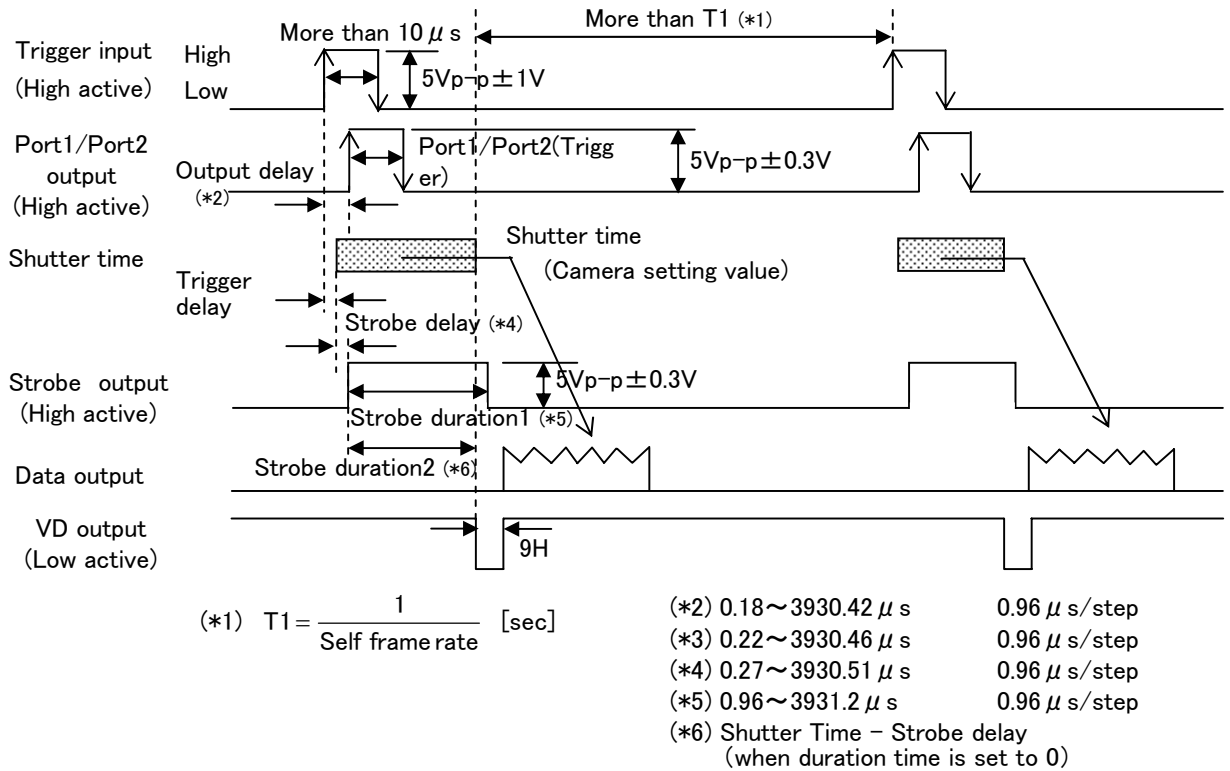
More than 10$\mu$s

More than T1 (*1)

Trigger input (High active)

High

Low

5Vp-p±1V

Port1/Port2 output (High active)

Output delay (*2)

Port1/Port2(Trigger)

5Vp-p±0.3V

Shutter time

Shutter time (Camera setting value)

Trigger delay

Strobe delay (*4)

Strobe output (High active)

5Vp-p±0.3V

Strobe duration1 (*5)

Strobe duration2 (*6)

Data output

VD output (Low active)

9H

(*1) $T1 = \frac{1}{\text{Self frame rate}}$ [sec]

(*2) 0.18～3930.42$\mu$s 0.96$\mu$s/step
(*3) 0.22～3930.46$\mu$s 0.96$\mu$s/step
(*4) 0.27～3930.51$\mu$s 0.96$\mu$s/step
(*5) 0.96～3931.2$\mu$s 0.96$\mu$s/step
(*6) Shutter Time − Strobe delay
(when duration time is set to 0)